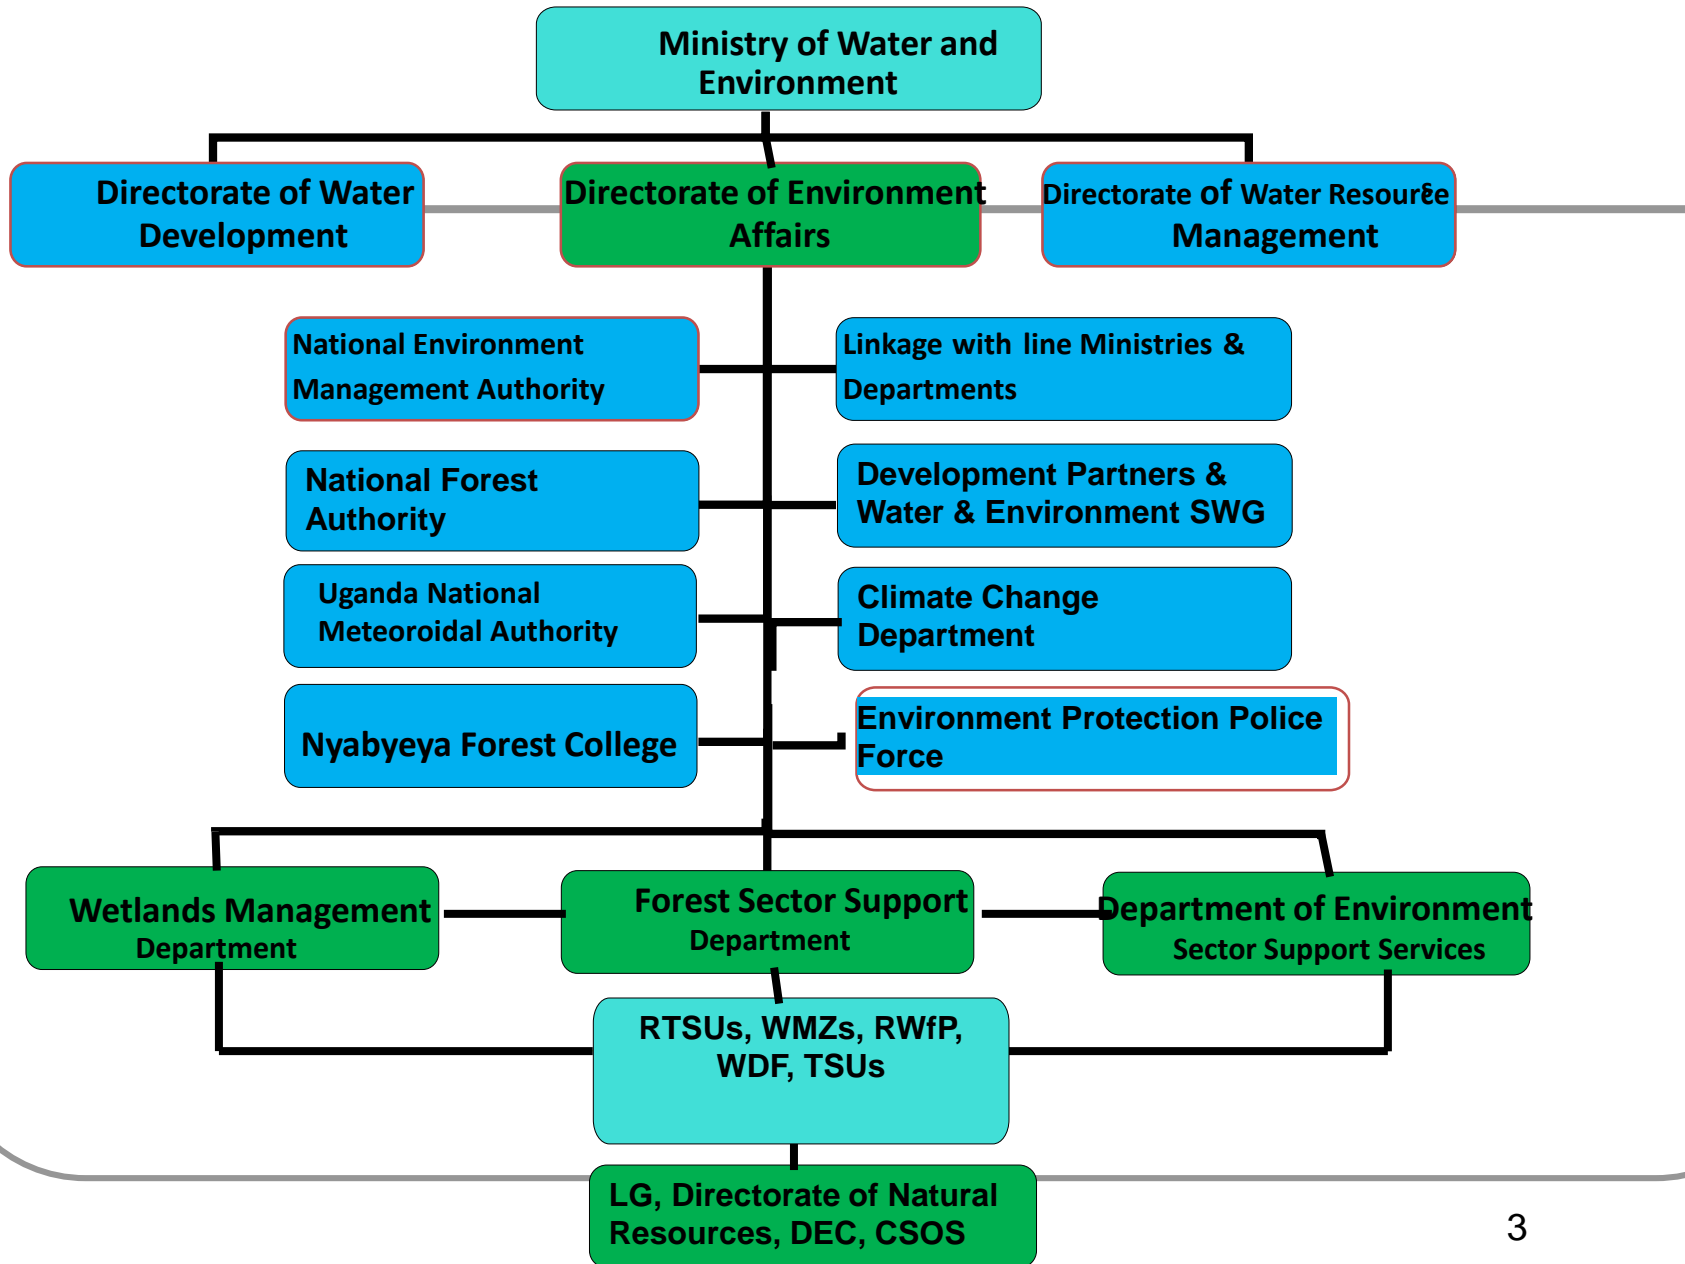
Ministry of Water and Environment

Directorate of Water Development

Directorate of Environment Affairs

Directorate of Water Resourče Management

National Environment Management Authority

Linkage with line Ministries & Departments

National Forest Authority

Development Partners & Water & Environment SWG

Uganda National Meteoroidal Authority

Climate Change Department

Nyabyeya Forest College

Environment Protection Police Force

Wetlands Management Department

Forest Sector Support Department

Department of Environment Sector Support Services

RTSUs, WMZs, RWfP, WDF, TSUs

LG, Directorate of Natural Resources, DEC, CSOS

3